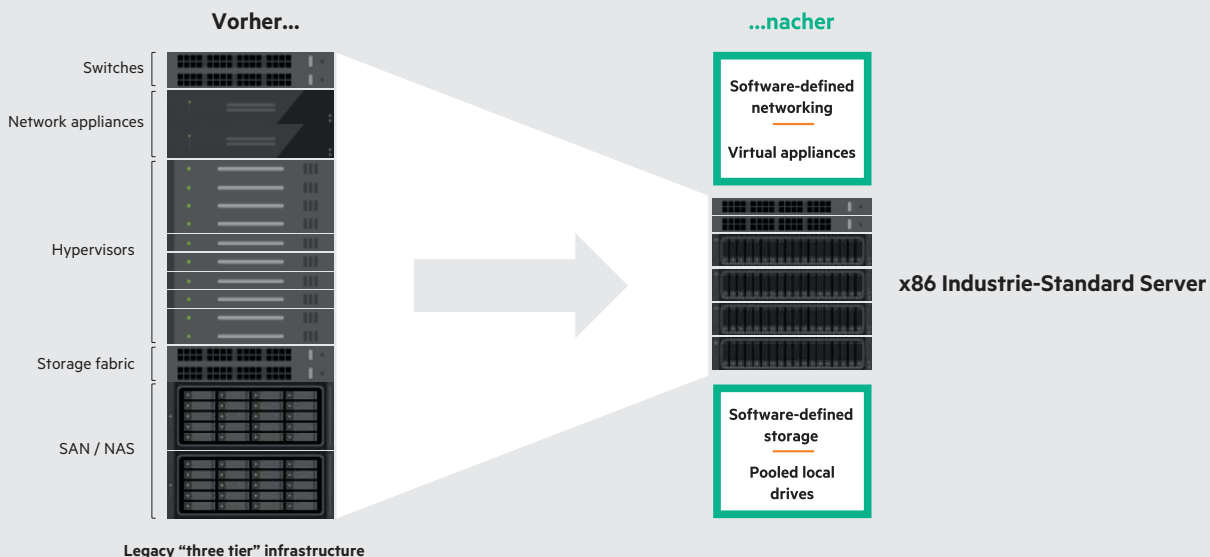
Vorher...

Switches

Network appliances

Hypervisors

Storage fabric

SAN / NAS

Legacy “three tier” infrastructure

...nacher

Software-defined networking

Virtual appliances

x86 Industrie-Standard Server

Software-defined storage

Pooled local drives